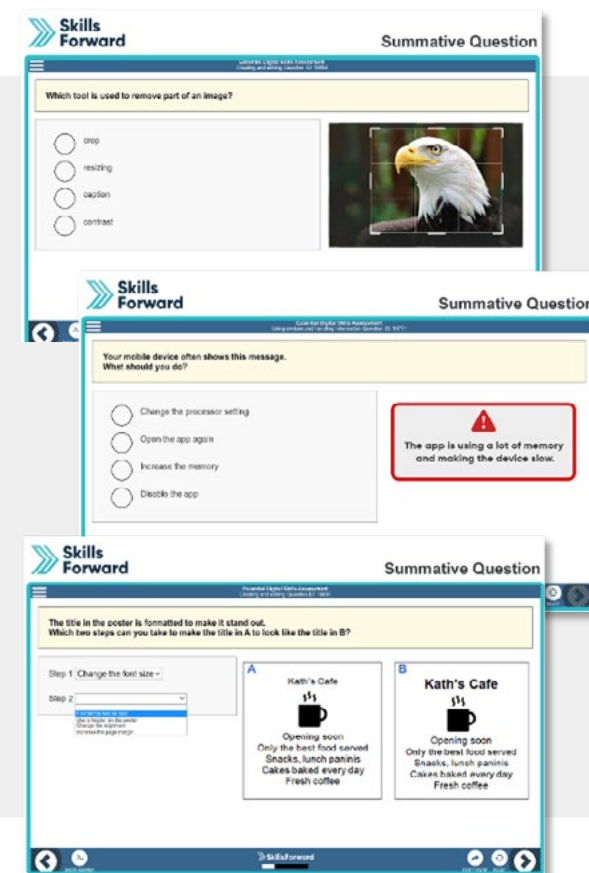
Skills Forward

Summative Question

Essential Digital Skills Assessment
Creating and editing Question ID 10894

Which tool is used to remove part of an image?

crop

resizing

caption

contrast

Skills Forward

Summative Question

Essential Digital Skills Assessment
Using devices and handling information Question ID 10771

Your mobile device often shows this message.
What should you do?

Change the processor setting

Open the app again

Increase the memory

Disable the app

The app is using a lot of memory and making the device slow.

Skills Forward

Summative Question

Essential Digital Skills Assessment
Creating and editing Question ID 10860

The title in the poster is formatted to make it stand out.
Which two steps can you take to make the title in A to look like the title in B?

Step 1 Change the font size

Step 2

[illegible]
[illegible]
Change the alignment
Increase the page margin

A

Kath's Cafe

Opening soon
Only the best food served
Snacks, lunch paninis
Cakes baked every day
Fresh coffee

B

Kath's Cafe

Opening soon
Only the best food served
Snacks, lunch paninis
Cakes baked every day
Fresh coffee

SkillsForward